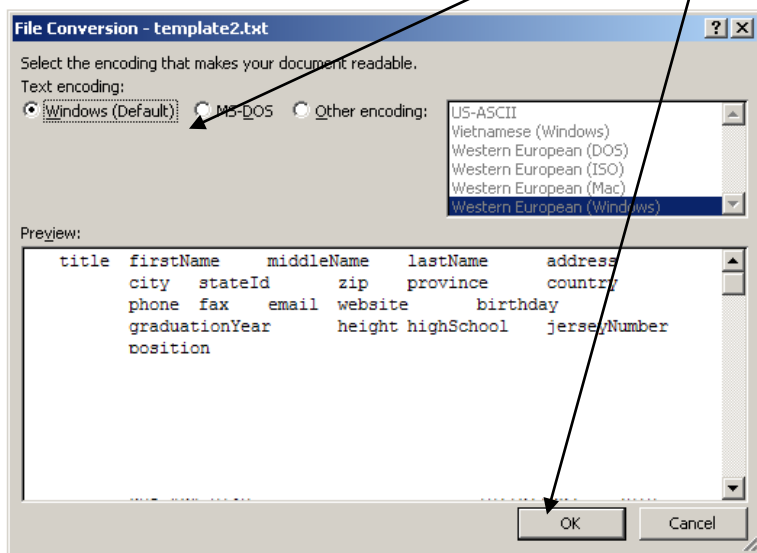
File Conversion - template2.txt

? X

Select the encoding that makes your document readable.

Text encoding:

Windows (Default) MS-DOS Other encoding:

US-ASCII
Vietnamese (Windows)
Western European (DOS)
Western European (ISO)
Western European (Mac)
Western European (Windows)

Preview:

title firstName middleName lastName address city stateId zip province country phone fax email website birthday graduationYear height highSchool jerseyNumber position

OK Cancel